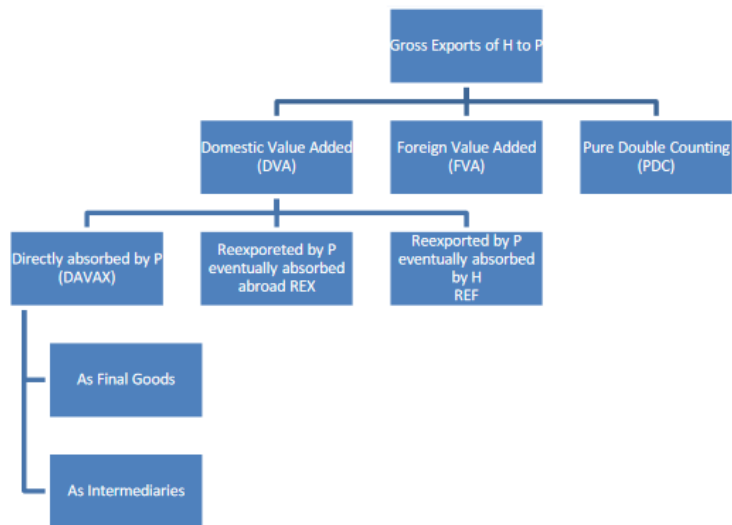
Gross Exports of H to P

Domestic Value Added (DVA)

Foreign Value Added (FVA)

Pure Double Counting (PDC)

Directly absorbed by P (DAVAX)

Reexporoted by P eventually absorbed abroad REX

Reexported by P eventually absorbed by H REF

As Final Goods

As Intermediaries